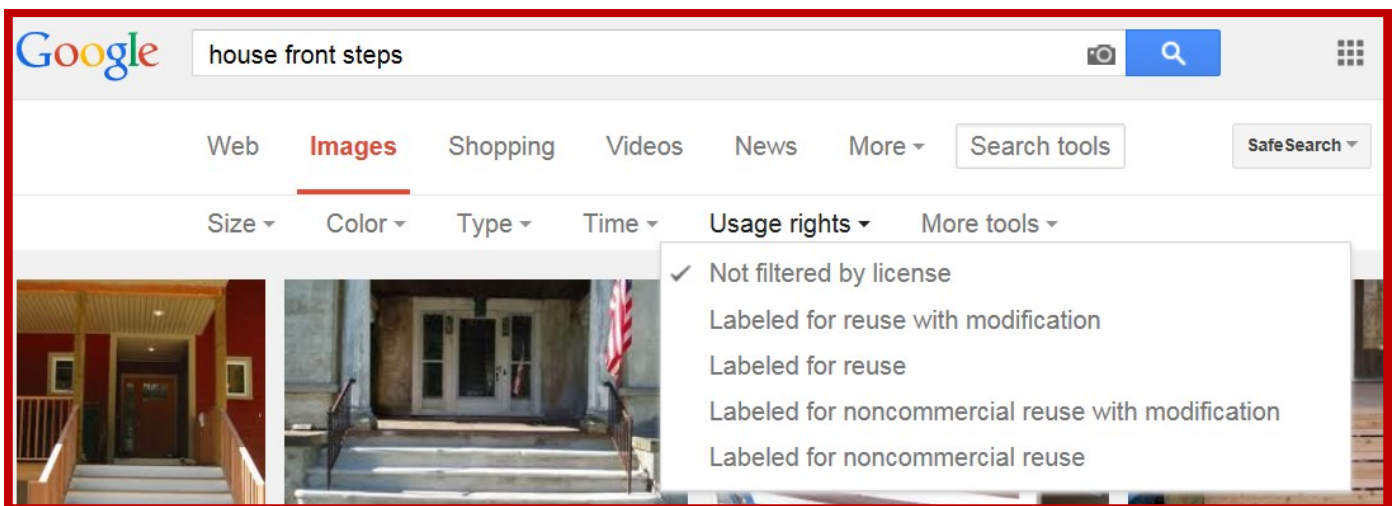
Google

house front steps

Web Images Shopping Videos News More Search tools SafeSearch

Size Color Type Time Usage rights More tools

✓ Not filtered by license
Labeled for reuse with modification
Labeled for reuse
Labeled for noncommercial reuse with modification
Labeled for noncommercial reuse